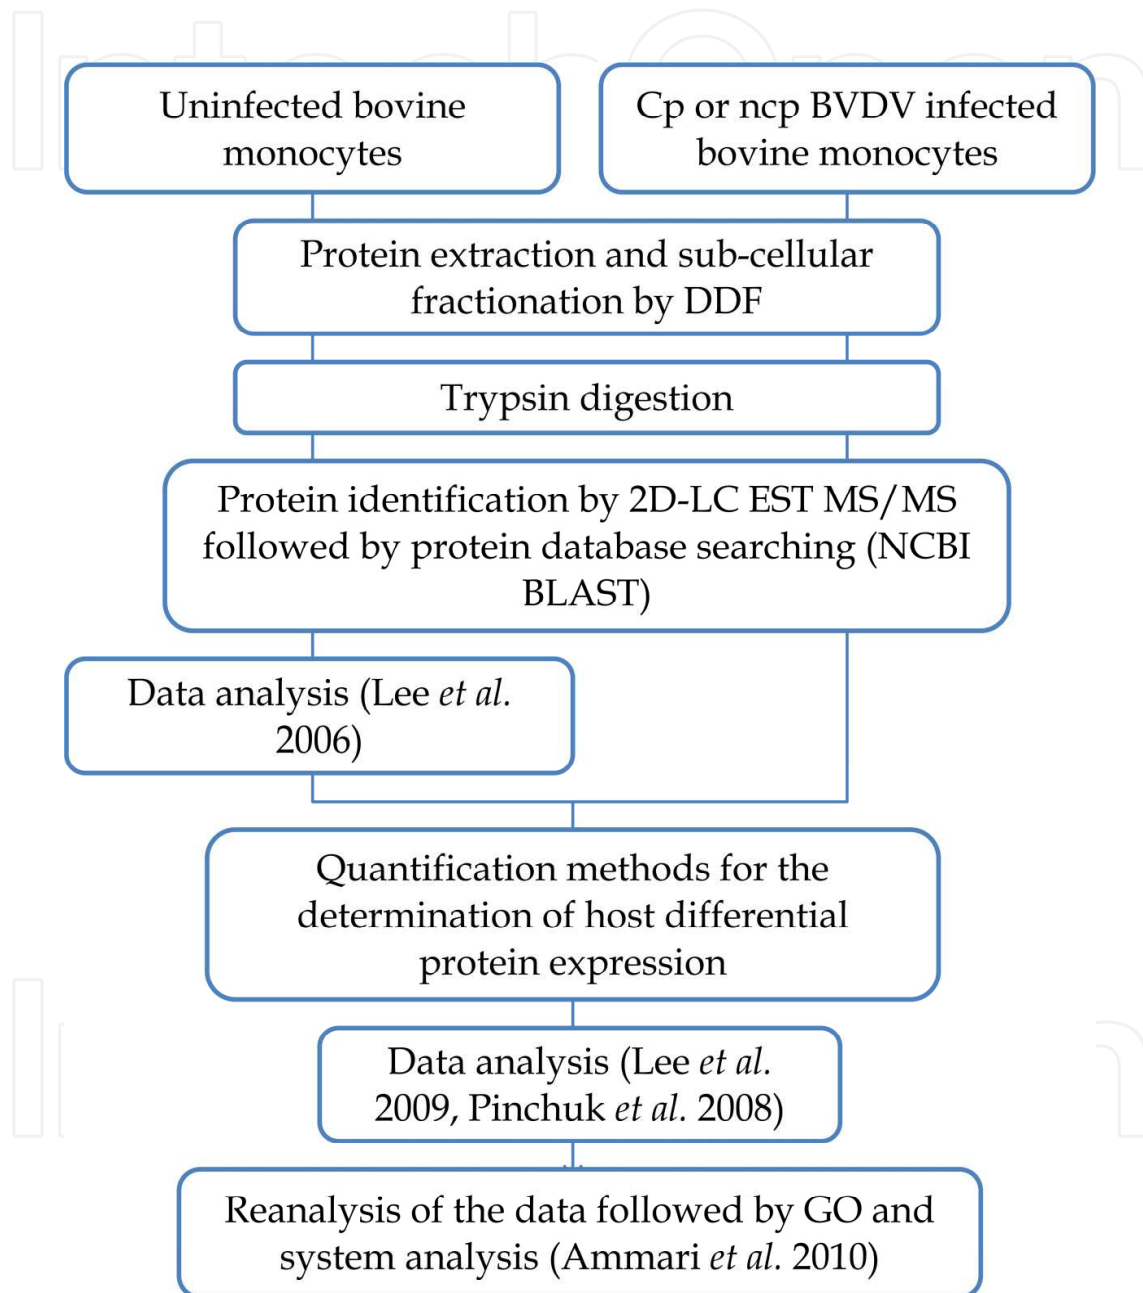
Uninfected bovine monocytes

Cp or ncp BVDV infected bovine monocytes

Protein extraction and sub-cellular fractionation by DDF

Trypsin digestion

Protein identification by 2D-LC EST MS/MS followed by protein database searching (NCBI BLAST)

Data analysis (Lee et al. 2006)

Quantification methods for the determination of host differential protein expression

Data analysis (Lee et al. 2009, Pinchuk et al. 2008)

Reanalysis of the data followed by GO and system analysis (Ammari et al. 2010)